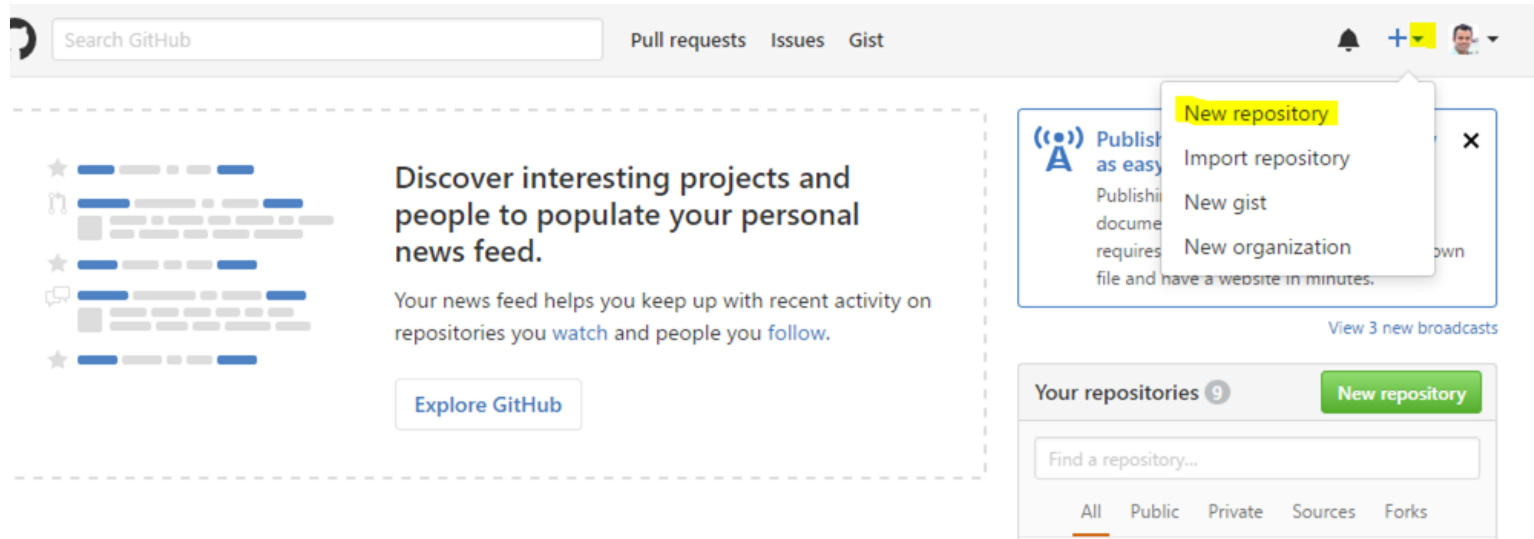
Search GitHub

Pull requests Issues Gist

+

New repository
Import repository
New gist
New organization

Discover interesting projects and people to populate your personal news feed.

Your news feed helps you keep up with recent activity on repositories you watch and people you follow.

Explore GitHub

Publish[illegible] as easy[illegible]
Publishi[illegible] docume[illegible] requires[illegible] own file and have a website in minutes.

×

View 3 new broadcasts

Your repositories 9

New repository

Find a repository...

All Public Private Sources Forks